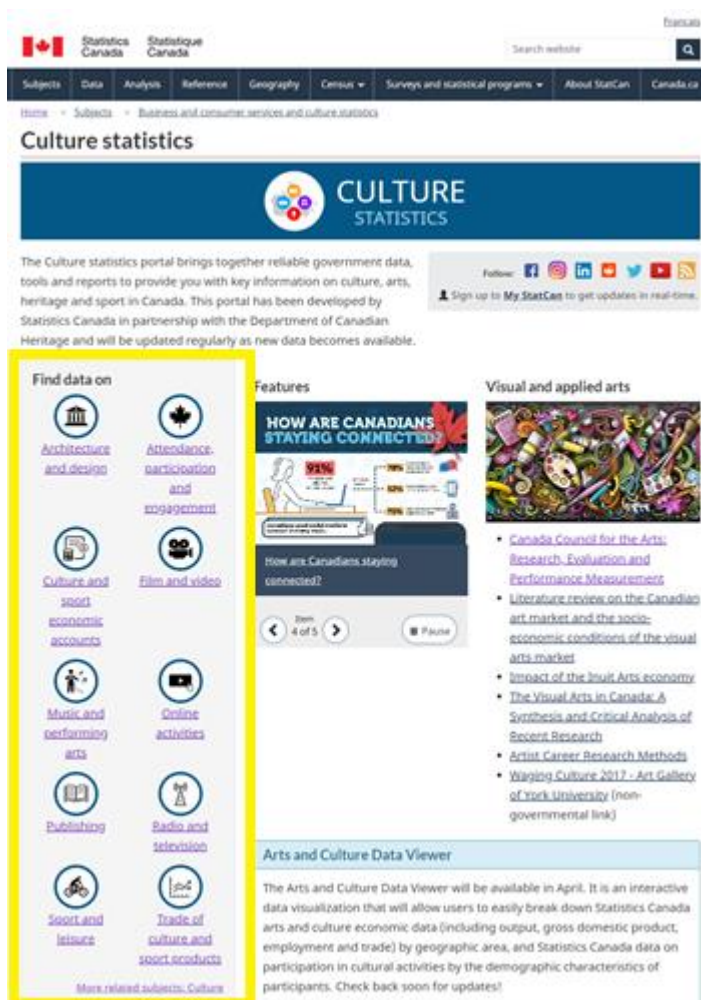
Français

Statistics Canada Statistique Canada

Search website

Subjects Data Analysis Reference Geography Census Surveys and statistical programs About StatCan Canada.ca

Home > Subjects > Business and consumer services and culture statistics

Culture statistics

CULTURE STATISTICS

The Culture statistics portal brings together reliable government data, tools and reports to provide you with key information on culture, arts, heritage and sport in Canada. This portal has been developed by Statistics Canada in partnership with the Department of Canadian Heritage and will be updated regularly as new data becomes available.

Follow:

Sign up to My StatCan to get updates in real-time.

Find data on

Architecture and design

Attendance, participation and engagement

Culture and sport economic accounts

Film and video

Music and performing arts

Online activities

Publishing

Radio and television

Sport and leisure

Trade of culture and sport products

More related subjects: Culture

Features

HOW ARE CANADIANS STAYING CONNECTED?

91%

78%

52%

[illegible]

How are Canadians staying connected?

Item 4 of 5

Pause

Visual and applied arts

- Canada Council for the Arts: Research, Evaluation and Performance Measurement
- Literature review on the Canadian art market and the socio-economic conditions of the visual arts market
- Impact of the Inuit Arts economy
- The Visual Arts in Canada: A Synthesis and Critical Analysis of Recent Research
- Artist Career Research Methods
- Waging Culture 2017 - Art Gallery of York University (non-governmental link)

Arts and Culture Data Viewer

The Arts and Culture Data Viewer will be available in April. It is an interactive data visualization that will allow users to easily break down Statistics Canada arts and culture economic data (including output, gross domestic product, employment and trade) by geographic area, and Statistics Canada data on participation in cultural activities by the demographic characteristics of participants. Check back soon for updates!